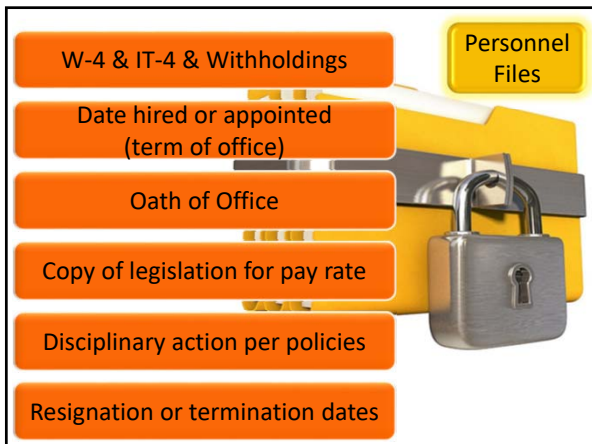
Personnel Files

W-4 & IT-4 & Withholdings

Date hired or appointed (term of office)

Oath of Office

Copy of legislation for pay rate

Disciplinary action per policies

Resignation or termination dates